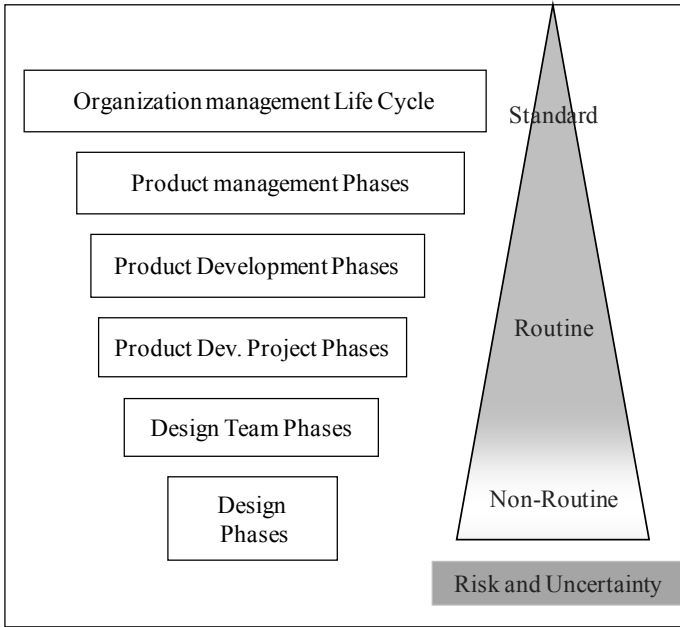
Organization management Life Cycle

Product management Phases

Product Development Phases

Product Dev. Project Phases

Design Team Phases

Design Phases

Standard

Routine

Non-Routine

Risk and Uncertainty